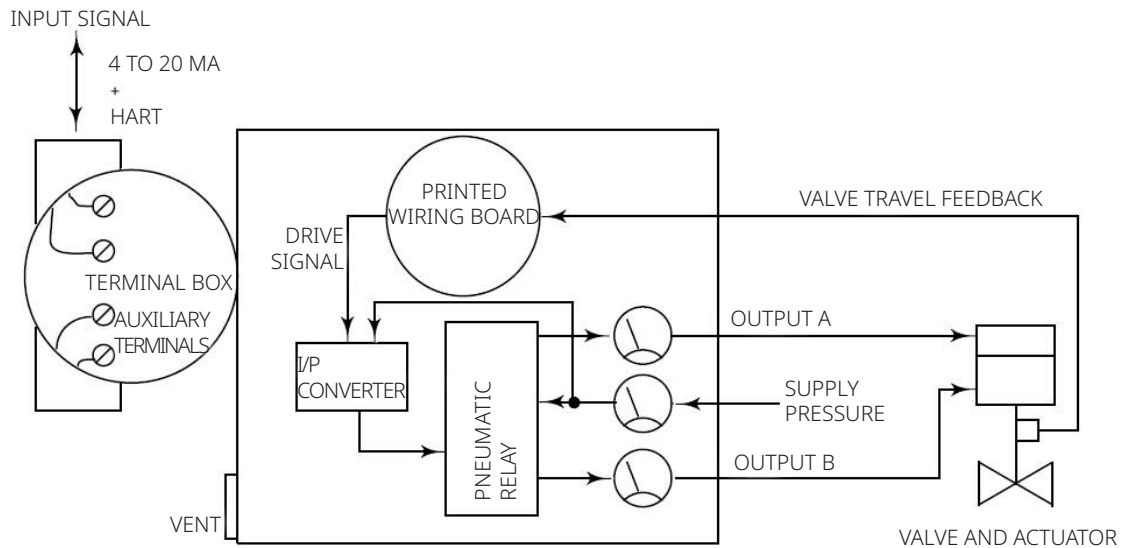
INPUT SIGNAL

4 TO 20 MA
+
HART

PRINTED WIRING BOARD

VALVE TRAVEL FEEDBACK

DRIVE SIGNAL

TERMINAL BOX

AUXILIARY TERMINALS

OUTPUT A

I/P CONVERTER

PNEUMATIC RELAY

SUPPLY PRESSURE

OUTPUT B

VENT

VALVE AND ACTUATOR